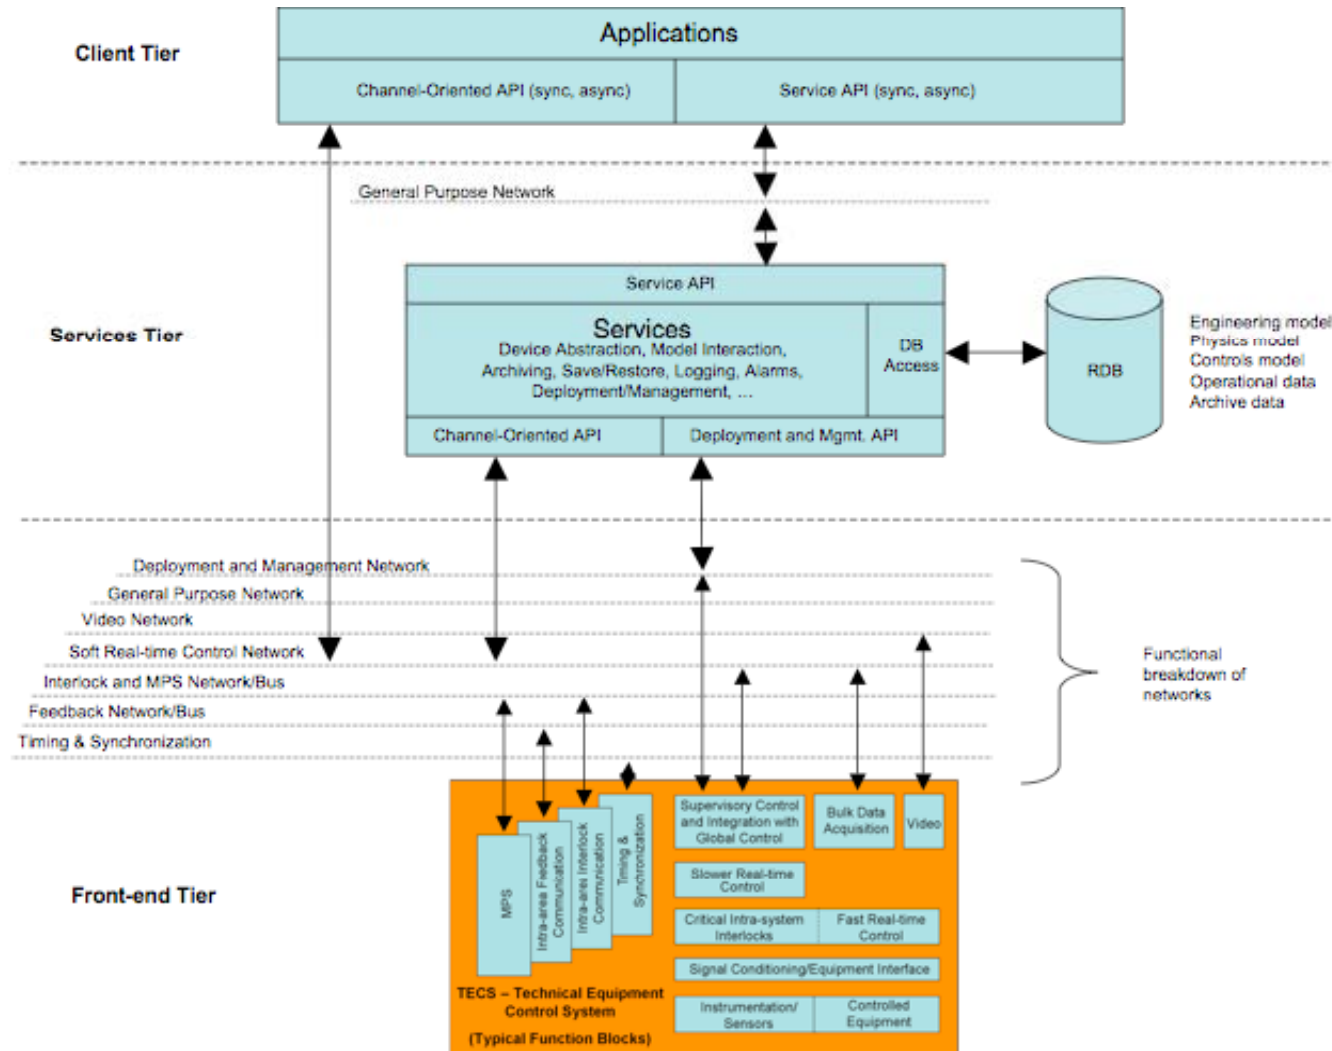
Client Tier

Applications

Channel-Oriented API (sync, async)

Service API (sync, async)

General Purpose Network

Services Tier

Service API

Services
Device Abstraction, Model Interaction, Archiving, Save/Restore, Logging, Alarms, Deployment/Management, ...

DB Access

RDB

Engineering model
Physics model
Controls model
Operational data
Archive data

Channel-Oriented API

Deployment and Mgmt. API

Deployment and Management Network
General Purpose Network
Video Network
Soft Real-time Control Network
Interlock and MPS Network/Bus
Feedback Network/Bus
Timing & Synchronization

Functional breakdown of networks

Front-end Tier

MPS

Intra-area Feedback Communication

Intra-area Interlock Communication

Timing & Synchronization

Supervisory Control and Integration with Global Control

Bulk Data Acquisition

Video

Slower Real-time Control

Critical Intra-system Interlocks

Fast Real-time Control

Signal Conditioning/Equipment Interface

Instrumentation/ Sensors

Controlled Equipment

TECS – Technical Equipment Control System
(Typical Function Blocks)